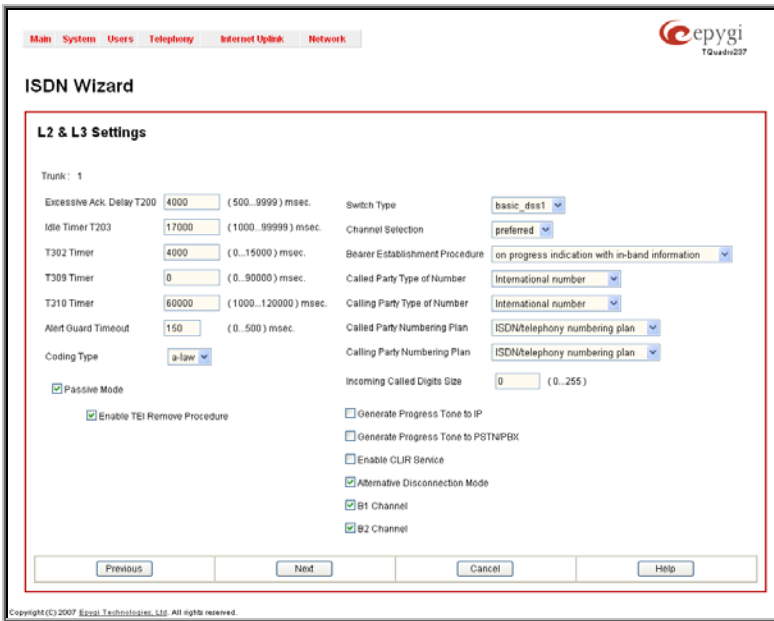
Main System Users Telephony Internet Uplink Network

epygi
TQuadro237

ISDN Wizard

L2 & L3 Settings

Trunk: 1

Excessive Ack. Delay T200 4000 (500...9999) msec.
Idle Timer T203 17000 (1000...99999) msec.
T302 Timer 4000 (0...15000) msec.
T309 Timer 0 (0...90000) msec.
T310 Timer 60000 (1000...120000) msec.
Alert Guard Timeout 150 (0...500) msec.
Coding Type a-law

Passive Mode

Enable TEI Remove Procedure

Switch Type basic_dss1
Channel Selection preferred
Bearer Establishment Procedure on progress indication with in-band information
Called Party Type of Number International number
Calling Party Type of Number International number
Called Party Numbering Plan ISDN/telephony numbering plan
Calling Party Numbering Plan ISDN/telephony numbering plan
Incoming Called Digits Size 0 (0...255)

Generate Progress Tone to IP
Generate Progress Tone to PSTN/PBX
Enable CLIR Service
Alternative Disconnection Mode
B1 Channel
B2 Channel

Previous Next Cancel Help

Copyright (C) 2007 Epygi Technologies, Ltd. All rights reserved.